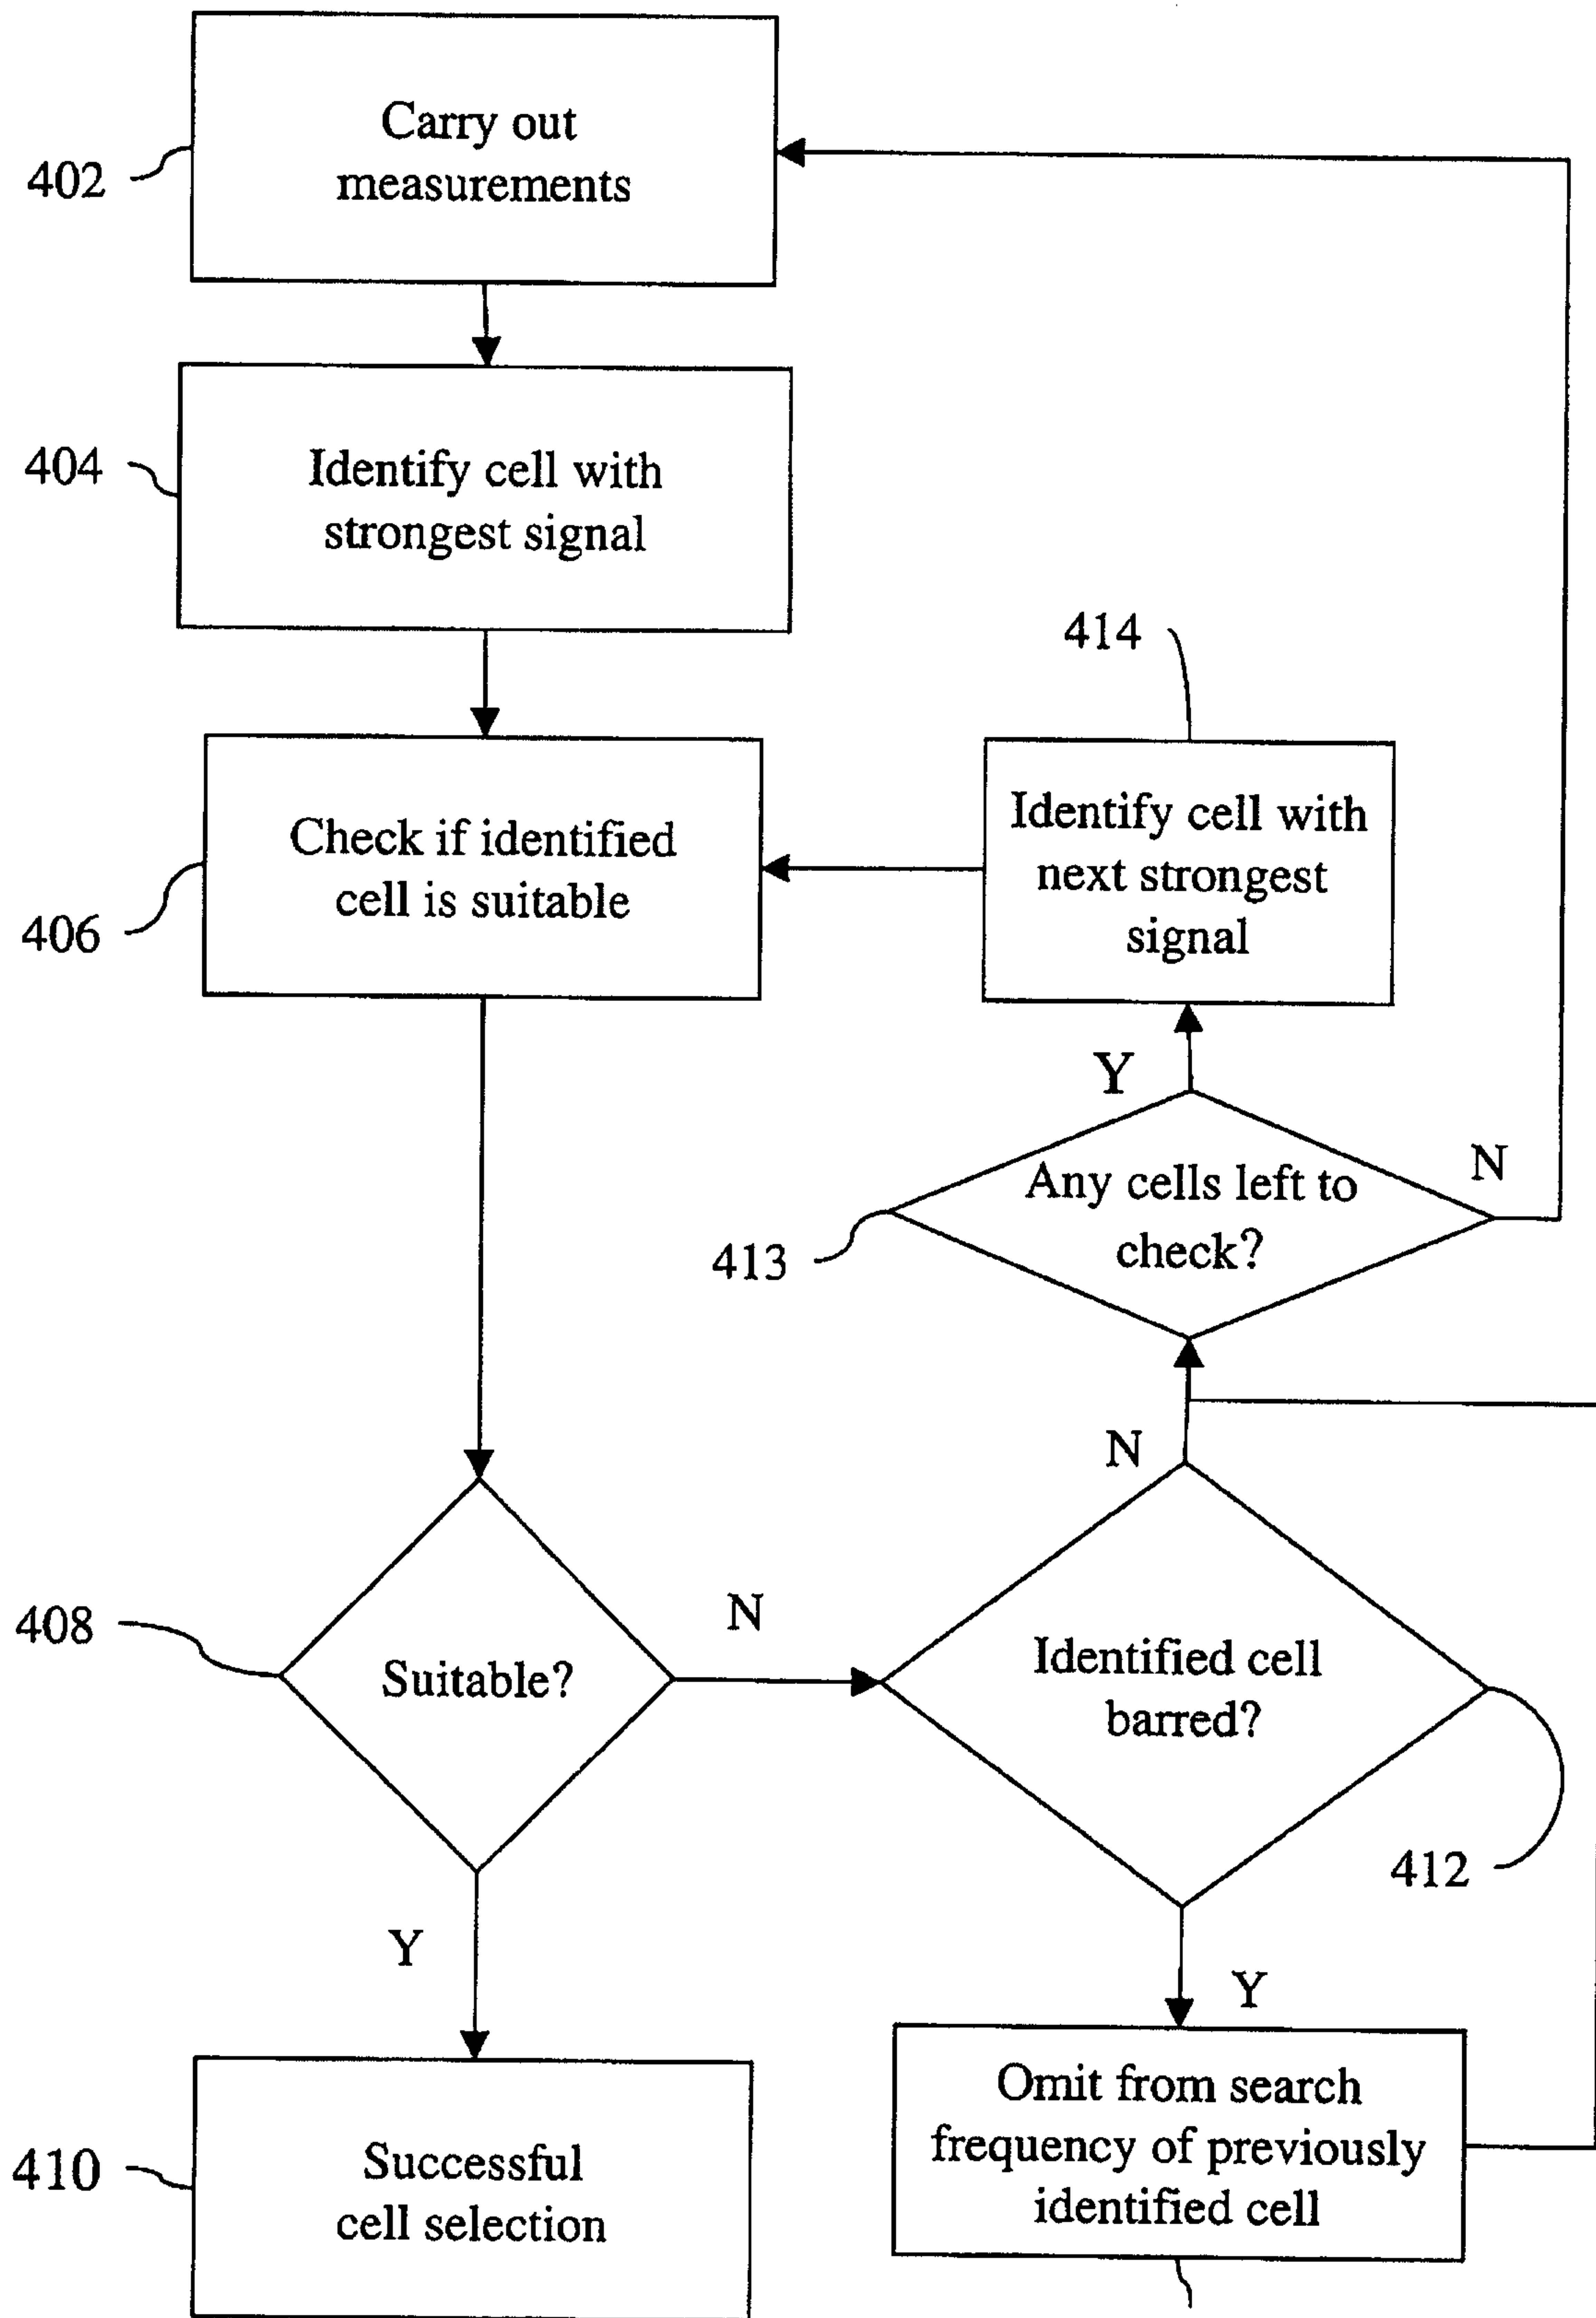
402
Carry out measurements

404
Identify cell with strongest signal

414
Identify cell with next strongest signal

406
Check if identified cell is suitable

Y

Any cells left to check?
N
413

N

408
Suitable?
N
Identified cell barred?
412

Y
Y

410
Successful cell selection

Omit from search frequency of previously identified cell